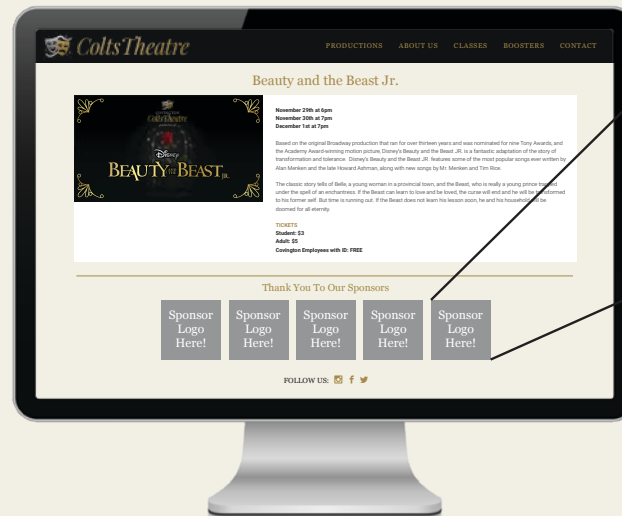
Colts Theatre

PRODUCTIONS ABOUT US CLASSES BOOSTERS CONTACT

Beauty and the Beast Jr.

COVINGTON COLTS THEATRE

DISNEY

BEAUTY AND THE BEAST JR.

November 29th at 6pm
November 30th at 7pm
December 1st at 7pm

Based on the original Broadway production that ran for over thirteen years and was nominated for nine Tony Awards, and the Academy Award-winning motion picture, Disney's Beauty and the Beast JR. is a fantastic adaptation of the story of transformation and tolerance. Disney's Beauty and the Beast JR. features some of the most popular songs ever written by Alan Menken and the late Howard Ashman, along with new songs by Mr. Menken and Tim Rice.

The classic story tells of Belle, a young woman in a provincial town, and the Beast, who is really a young prince trapped under the spell of an enchantress. If the Beast can learn to love and be loved, the curse will end and he will be transformed to his former self. But time is running out. If the Beast does not learn his lesson soon, he and his household will be doomed for all eternity.

TICKETS
Student: $3
Adult: $5
Covington Employees with ID: FREE

Thank You To Our Sponsors

Sponsor Logo Here!

Sponsor Logo Here!

Sponsor Logo Here!

Sponsor Logo Here!

Sponsor Logo Here!

FOLLOW US: